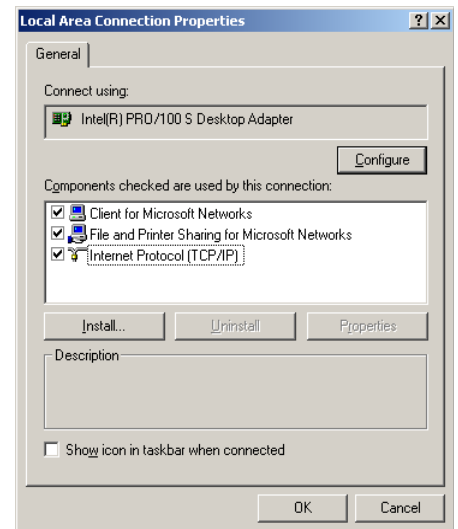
Local Area Connection Properties

?
X

General

Connect using:

Intel(R) PRO/100 S Desktop Adapter

Configure

Components checked are used by this connection:

Client for Microsoft Networks
File and Printer Sharing for Microsoft Networks
Internet Protocol (TCP/IP)

Install...
Uninstall
Properties

Description

Show icon in taskbar when connected

OK
Cancel